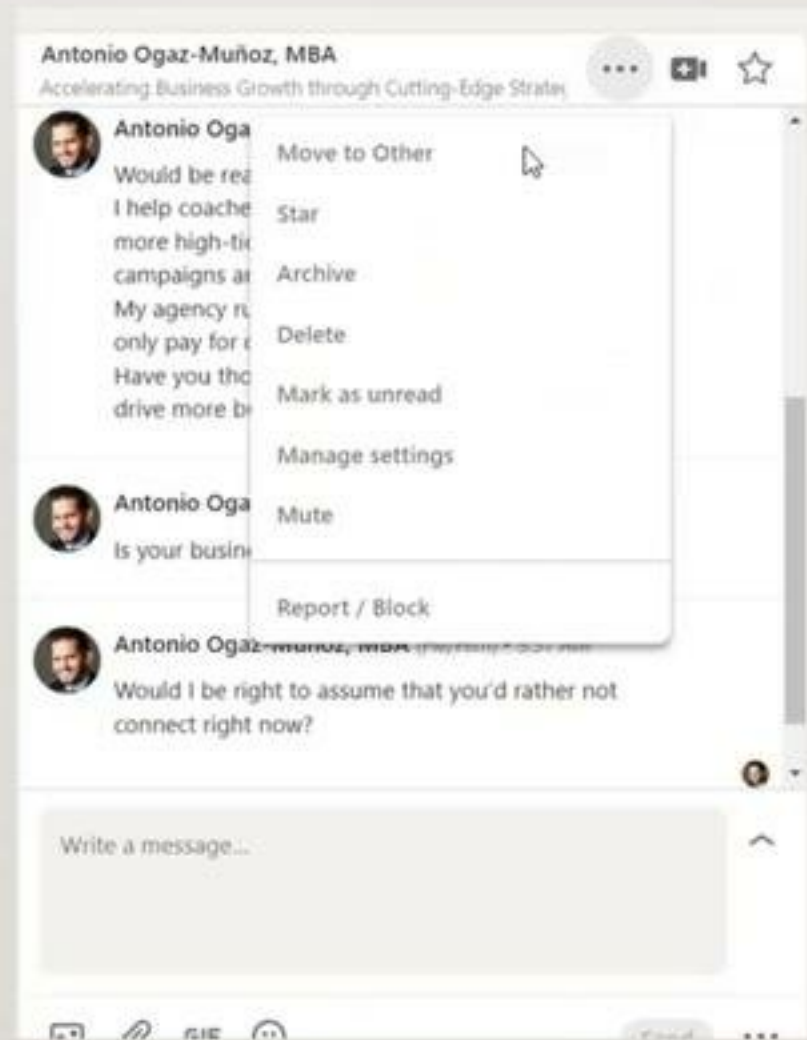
Antonio Ogaz-Muñoz, MBA
Accelerating Business Growth through Cutting-Edge Strate

Antonio Oga
Would be rea
I help coache
more high-ti
campaigns a
My agency r
only pay for
Have you th
drive more b

Move to Other
Star
Archive
Delete
Mark as unread
Manage settings
Mute
Report / Block

Antonio Oga
Is your busin

Antonio Ogaz-Muñoz, MBA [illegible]
Would I be right to assume that you'd rather not connect right now?

Write a message...

GIF
Send